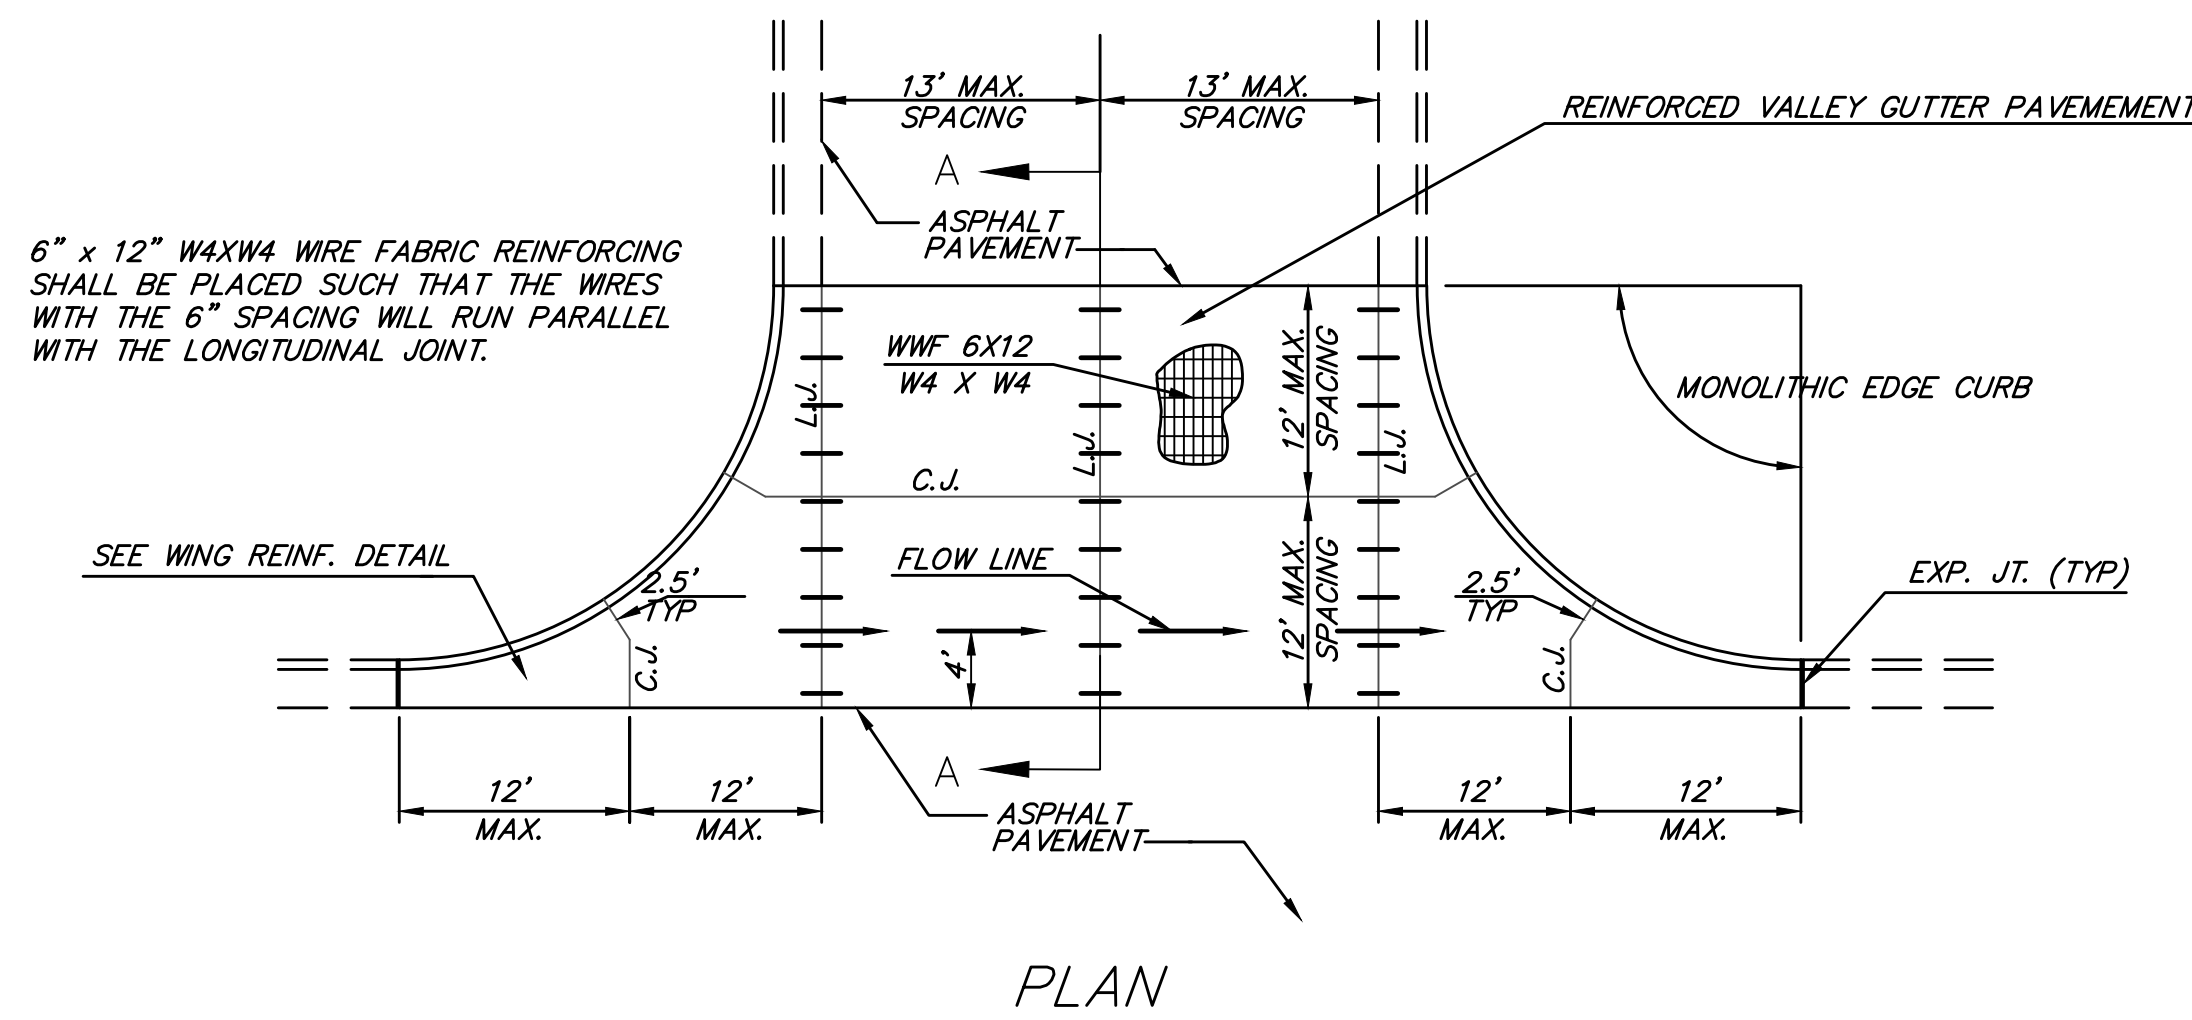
13' MAX. SPACING

13' MAX. SPACING

REINFORCED VALLEY GUTTER PAVEMEMENT

A

ASPHALT PAVEMENT

6" x 12" W4XW4 WIRE FABRIC REINFORCING SHALL BE PLACED SUCH THAT THE WIRES WITH THE 6" SPACING WILL RUN PARALLEL WITH THE LONGITUDINAL JOINT.

WWF 6X12
W4 X W4

12' MAX. SPACING

MONOLITHIC EDGE CURB

L.J.

L.J.

L.J.

C.J.

SEE WING REINF. DETAIL

2.5' TYP

FLOW LINE

12' MAX. SPACING

2.5' TYP

EXP. JT. (TYP)

C.J.

4'

C.J.

A

12' MAX.

12' MAX.

ASPHALT PAVEMENT

12' MAX.

12' MAX.

PLAN